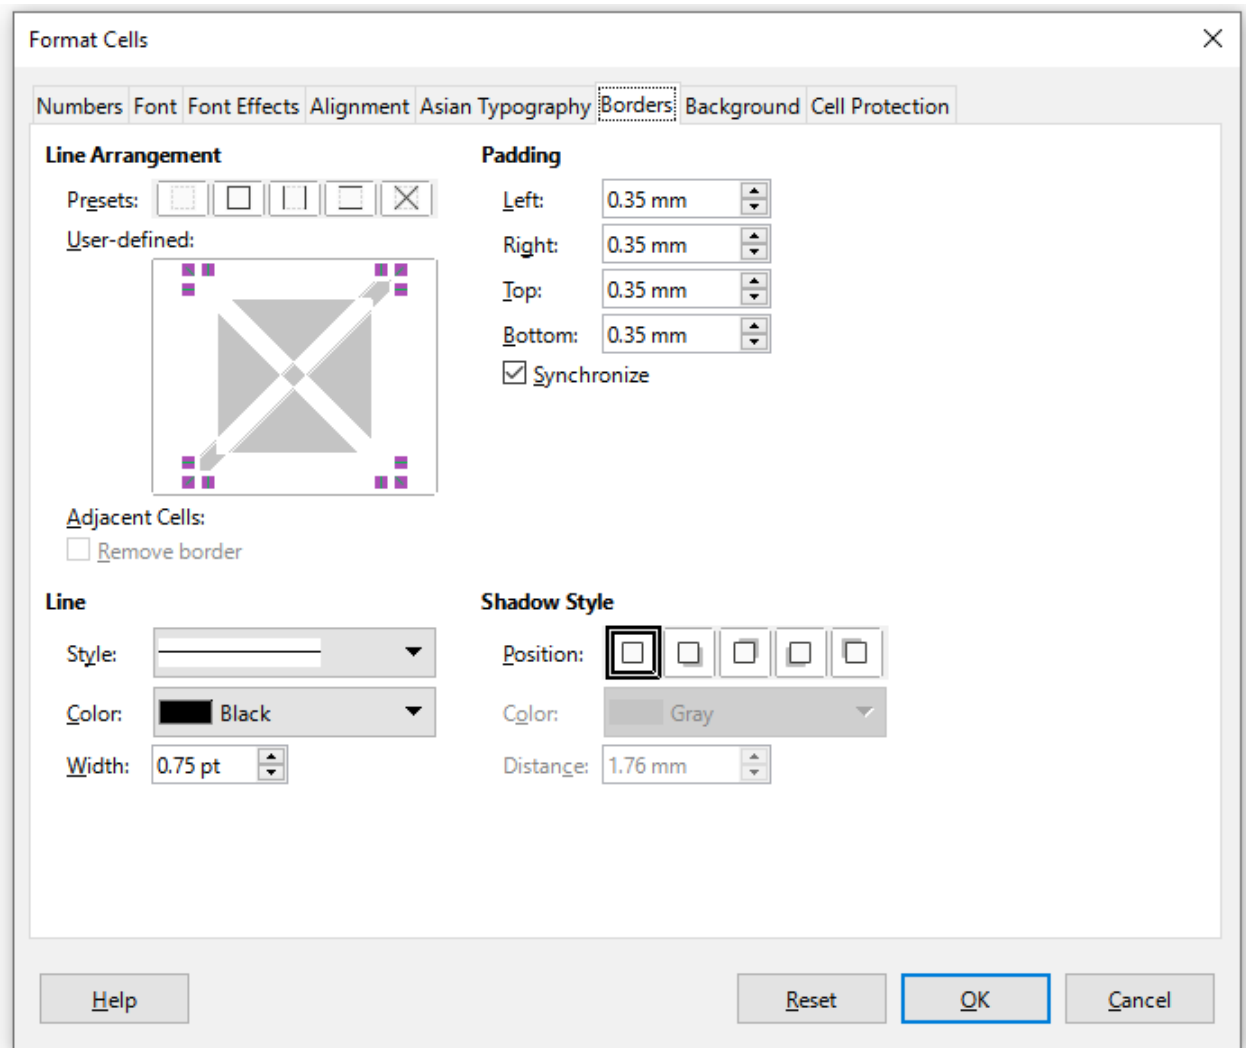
Format Cells

Numbers Font Font Effects Alignment Asian Typography Borders Background Cell Protection

Line Arrangement

Presets:

User-defined:

Adjacent Cells:

Remove border

Padding

Left: 0.35 mm

Right: 0.35 mm

Top: 0.35 mm

Bottom: 0.35 mm

Synchronize

Line

Style:

Color: Black

Width: 0.75 pt

Shadow Style

Position:

Color: Gray

Distance: 1.76 mm

Help

Reset

OK

Cancel